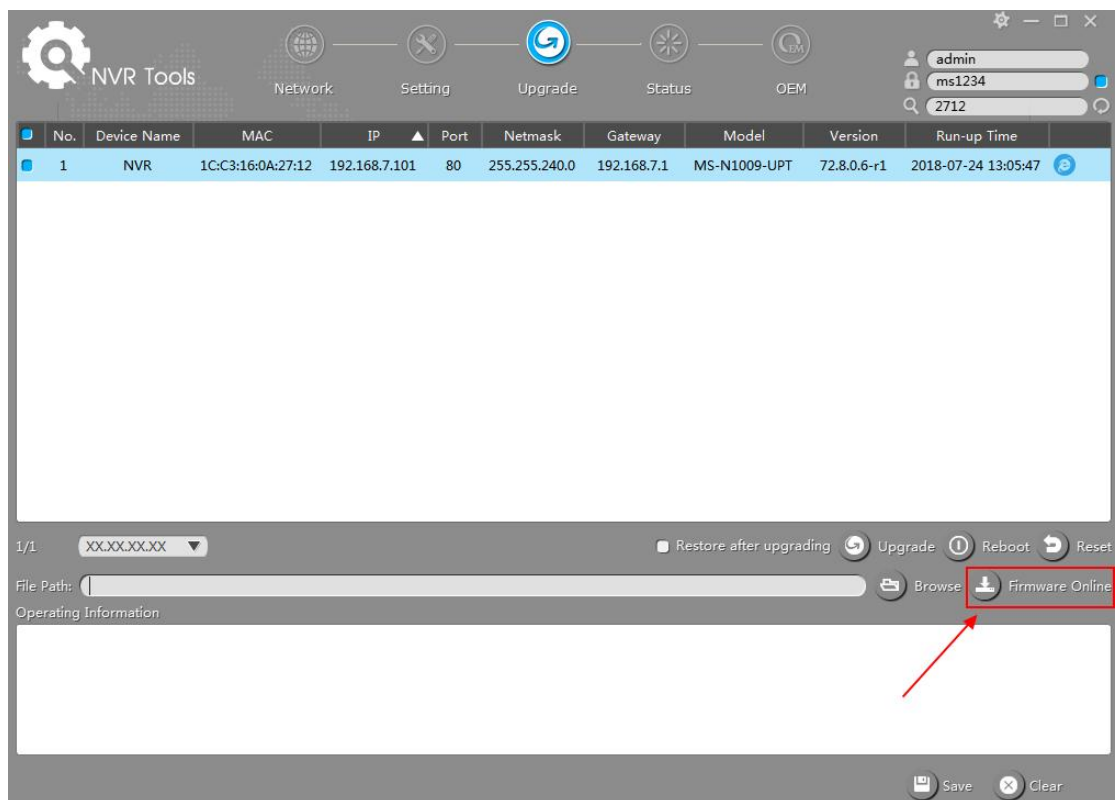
NVR Tools

Network Setting Upgrade Status OEM

admin
ms1234
2712

| No. | Device Name | MAC | IP | Port | Netmask | Gateway | Model | Version | Run-up Time |
|---|---|---|---|---|---|---|---|---|---|
| 1 | NVR | 1C:C3:16:0A:27:12 | 192.168.7.101 | 80 | 255.255.240.0 | 192.168.7.1 | MS-N1009-UPT | 72.8.0.6-r1 | 2018-07-24 13:05:47 |

1/1 XX.XX.XX.XX

Restore after upgrading Upgrade Reboot Reset

File Path: Browse Firmware Online

Operating Information

Save Clear